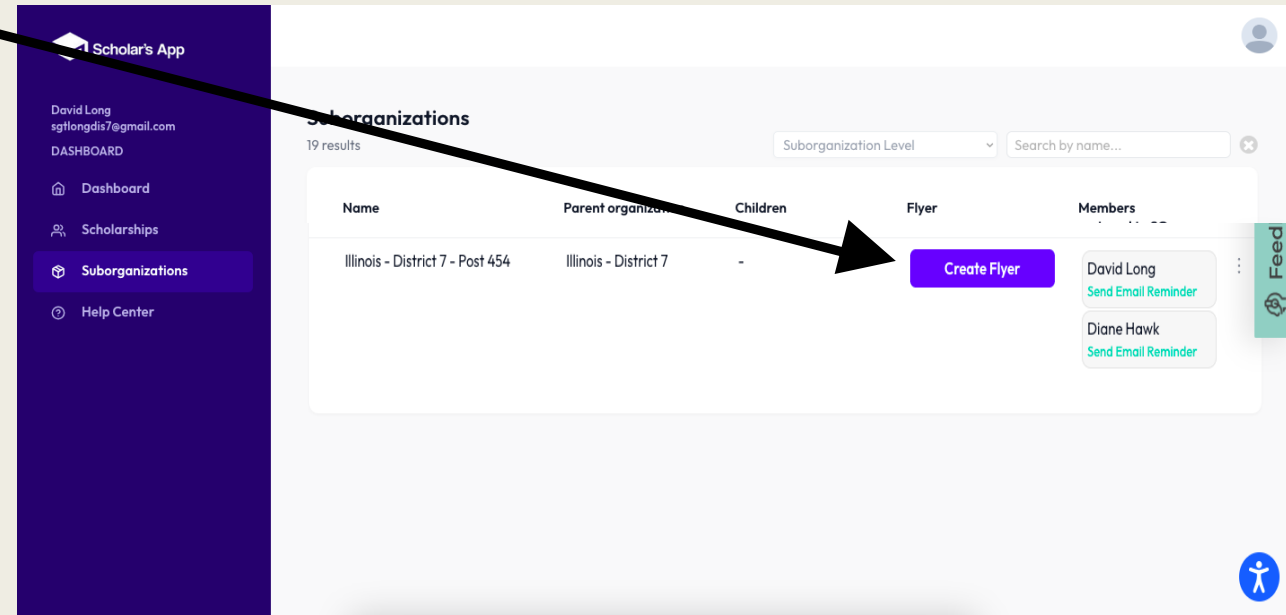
Scholar's App

David Long
sgtlongdis7@gmail.com
DASHBOARD

Dashboard
Scholarships
Suborganizations
Help Center

Suborganizations
19 results

Suborganization Level
Search by name...

| Name | Parent organiza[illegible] | Children | Flyer | Members |
|---|---|---|---|---|
| Illinois - District 7 - Post 454 | Illinois - District 7 | - | Create Flyer | David Long Send Email Reminder Diane Hawk Send Email Reminder |

Feed